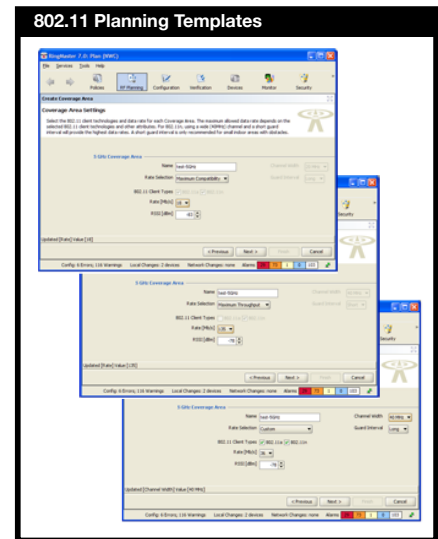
802.11 Planning Templates

RingMaster 7.0: Plan (RWC)

File Services Tools Help

Policies RF Planning Configuration Verification Devices Monitor Security

Create Coverage Area

Coverage Area Settings

Select the 802.11 client technologies and data rate for each Coverage Area. The maximum allowed data rate depends on the selected 802.11 client technologies and other attributes. For 802.11n, using a wide (40MHz) channel and a short guard interval will provide the highest data rates. A short guard interval is only recommended for small indoor areas with ideal sites.

5 GHz Coverage Area

Name test-5GHz
Rate Selection Maximum Compatibility
802.11 Client Types
Rate [Mb/s] 36
RSSI [dBm] -82
Channel Width
Guard Interval

Updated [Rate] Value [36]

< Previous Next > Finish Cancel

Config: 6 Errors, 116 Warnings Local Changes: 2 devices Network Changes: none Alarms

5 GHz Coverage Area

Name test-5GHz
Rate Selection Maximum Throughput
802.11 Client Types
Rate [Mb/s] 130
RSSI [dBm] -78

Updated [Rate] Value [130]

< Previous Next > Finish Cancel

Config: 6 Errors, 116 Warnings Local Changes: 2 devices Network Changes: none Alarms

5 GHz Coverage Area

Name test-5GHz
Rate Selection Custom
802.11 Client Types 802.11a 802.11n
Rate [Mb/s] 36
RSSI [dBm] -78
Channel Width 40 MHz
Guard Interval Long

Updated [Channel Width] Value [40 MHz]

< Previous Next > Finish Cancel

Config: 6 Errors, 116 Warnings Local Changes: 2 devices Network Changes: none Alarms